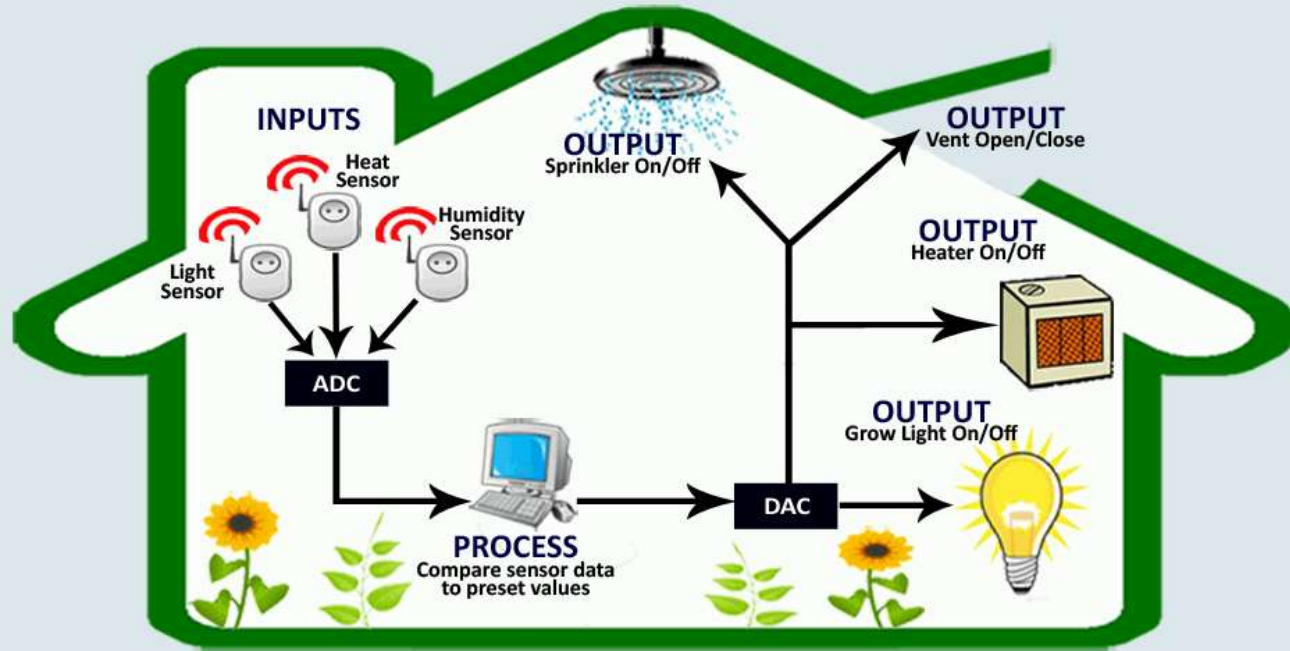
INPUTS

Heat Sensor

Humidity Sensor

Light Sensor

ADC

OUTPUT
Sprinkler On/Off

OUTPUT
Vent Open/Close

OUTPUT
Heater On/Off

OUTPUT
Grow Light On/Off

DAC

PROCESS
Compare sensor data to preset values